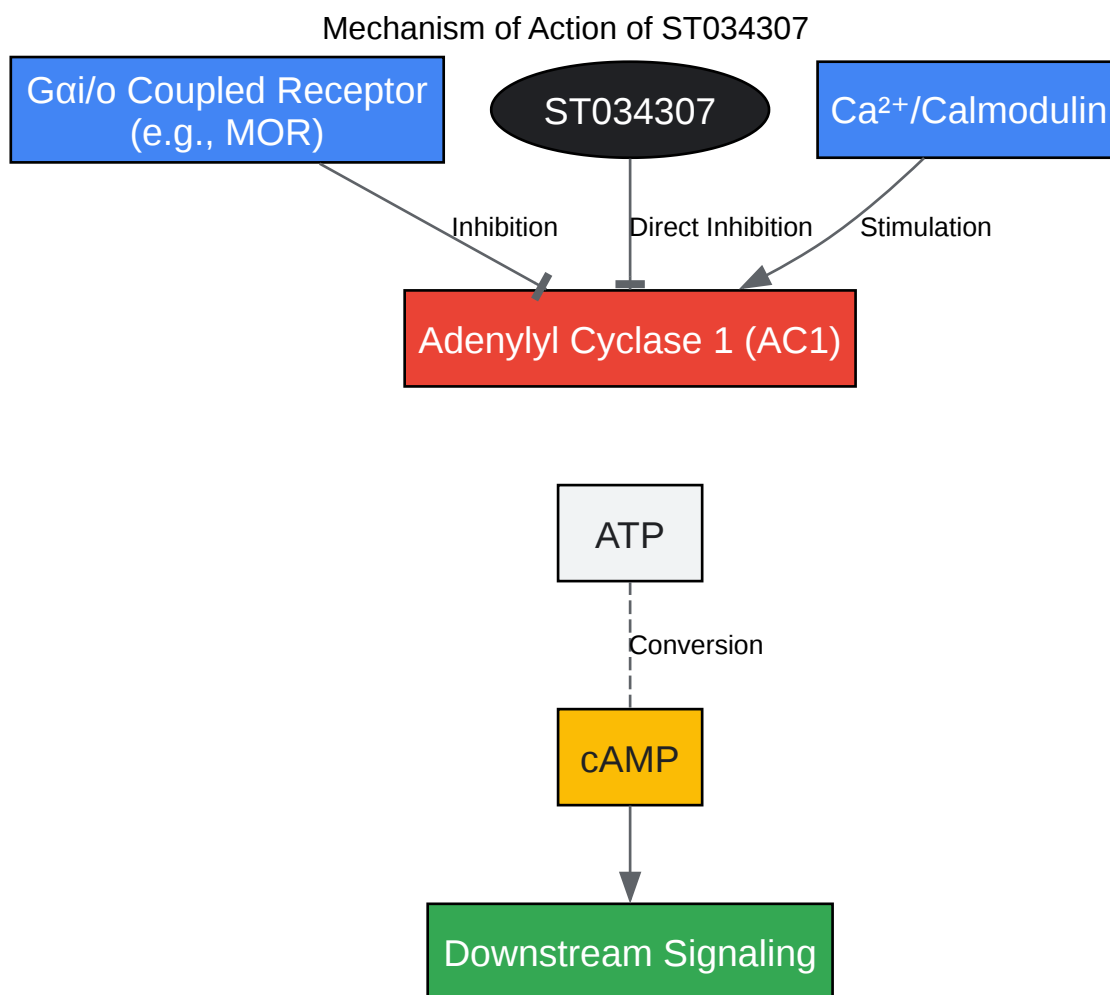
Mechanism of Action of ST034307

Gαi/o Coupled Receptor (e.g., MOR)

ST034307

Ca²⁺/Calmodulin

Inhibition

Direct Inhibition

Stimulation

Adenylyl Cyclase 1 (AC1)

ATP

Conversion

cAMP

Downstream Signaling